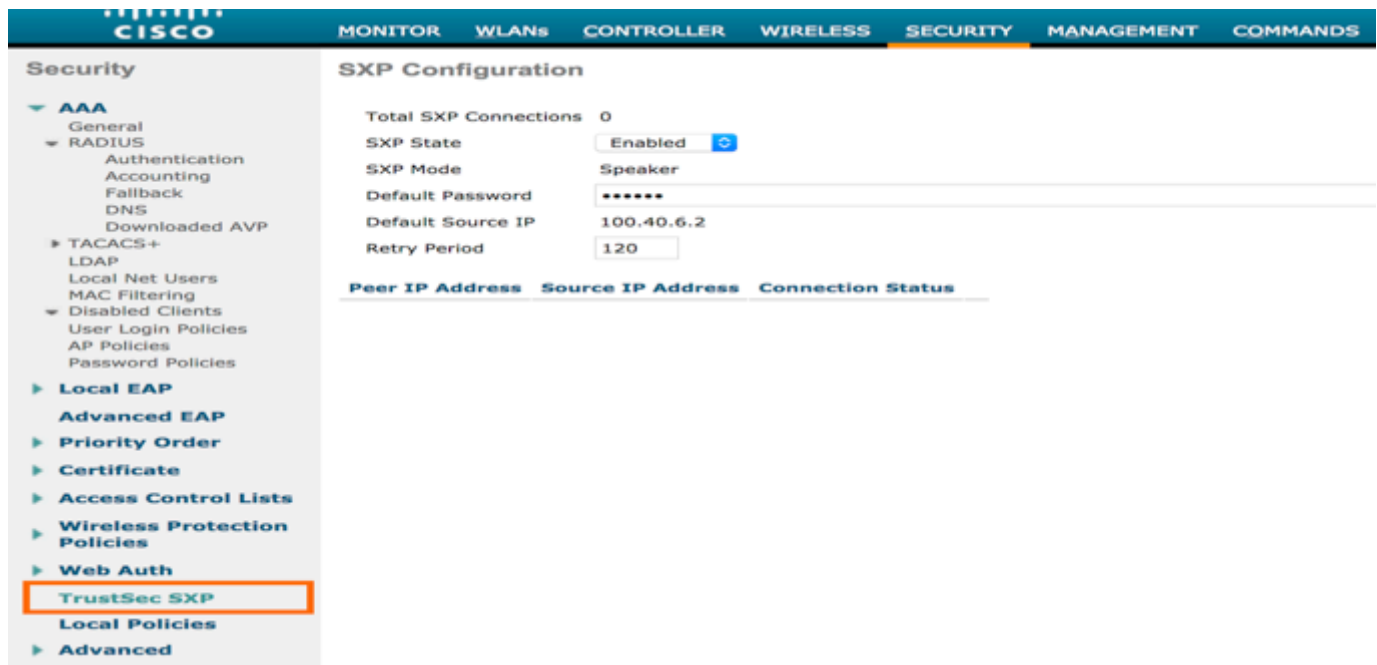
CISCO

MONITOR WLANs CONTROLLER WIRELESS SECURITY MANAGEMENT COMMANDS

Security

AAA
General
RADIUS
Authentication
Accounting
Fallback
DNS
Downloaded AVP
TACACS+
LDAP
Local Net Users
MAC Filtering
Disabled Clients
User Login Policies
AP Policies
Password Policies

Local EAP

Advanced EAP

Priority Order

Certificate

Access Control Lists

Wireless Protection Policies

Web Auth

TrustSec SXP

Local Policies

Advanced

SXP Configuration

Total SXP Connections 0
SXP State Enabled
SXP Mode Speaker
Default Password ••••••
Default Source IP 100.40.6.2
Retry Period 120

| Peer IP Address | Source IP Address | Connection Status |
|---|---|---|